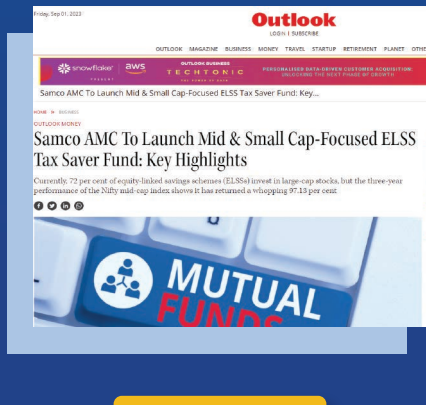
Friday, Sep 01, 2023

Outlook

LOGIN | SUBSCRIBE

OUTLOOK MAGAZINE BUSINESS MONEY TRAVEL STARTUP RETIREMENT PLANET OTHE

snowflake | aws

OUTLOOK BUSINESS
TECHTONIC

PERSONALISED DATA-DRIVEN CUSTOMER ACQUISITION: UNLOCKING THE NEXT PHASE OF GROWTH

Samco AMC To Launch Mid & Small Cap-Focused ELSS Tax Saver Fund: Key...

HOME » BUSINESS

OUTLOOK MONEY

Samco AMC To Launch Mid & Small Cap-Focused ELSS Tax Saver Fund: Key Highlights

Currently, 72 per cent of equity-linked savings schemes (ELSSs) invest in large-cap stocks, but the three-year performance of the Nifty mid-cap index shows it has returned a whopping 97.13 per cent

MUTUAL FUNDS